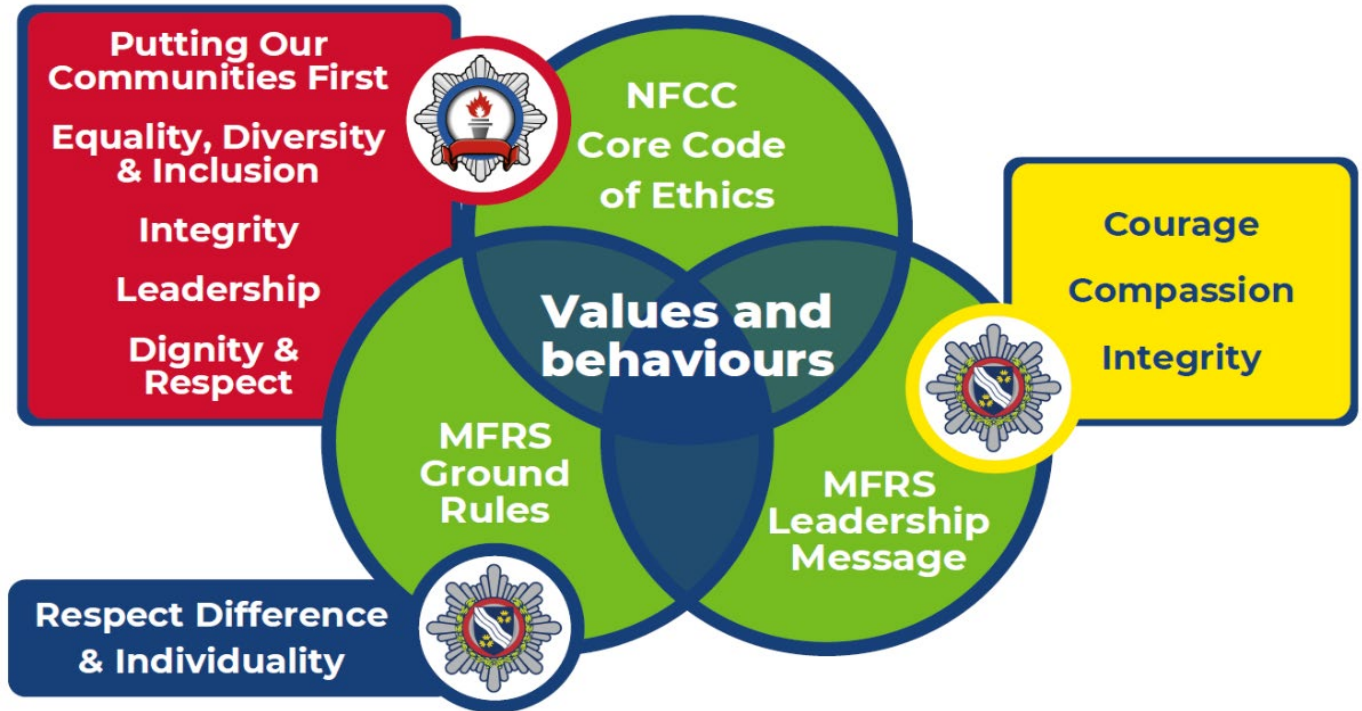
Putting Our Communities First

Equality, Diversity & Inclusion

Integrity

Leadership

Dignity & Respect

NFCC Core Code of Ethics

Values and behaviours

Courage

Compassion

Integrity

MFRS Ground Rules

MFRS Leadership Message

Respect Difference & Individuality